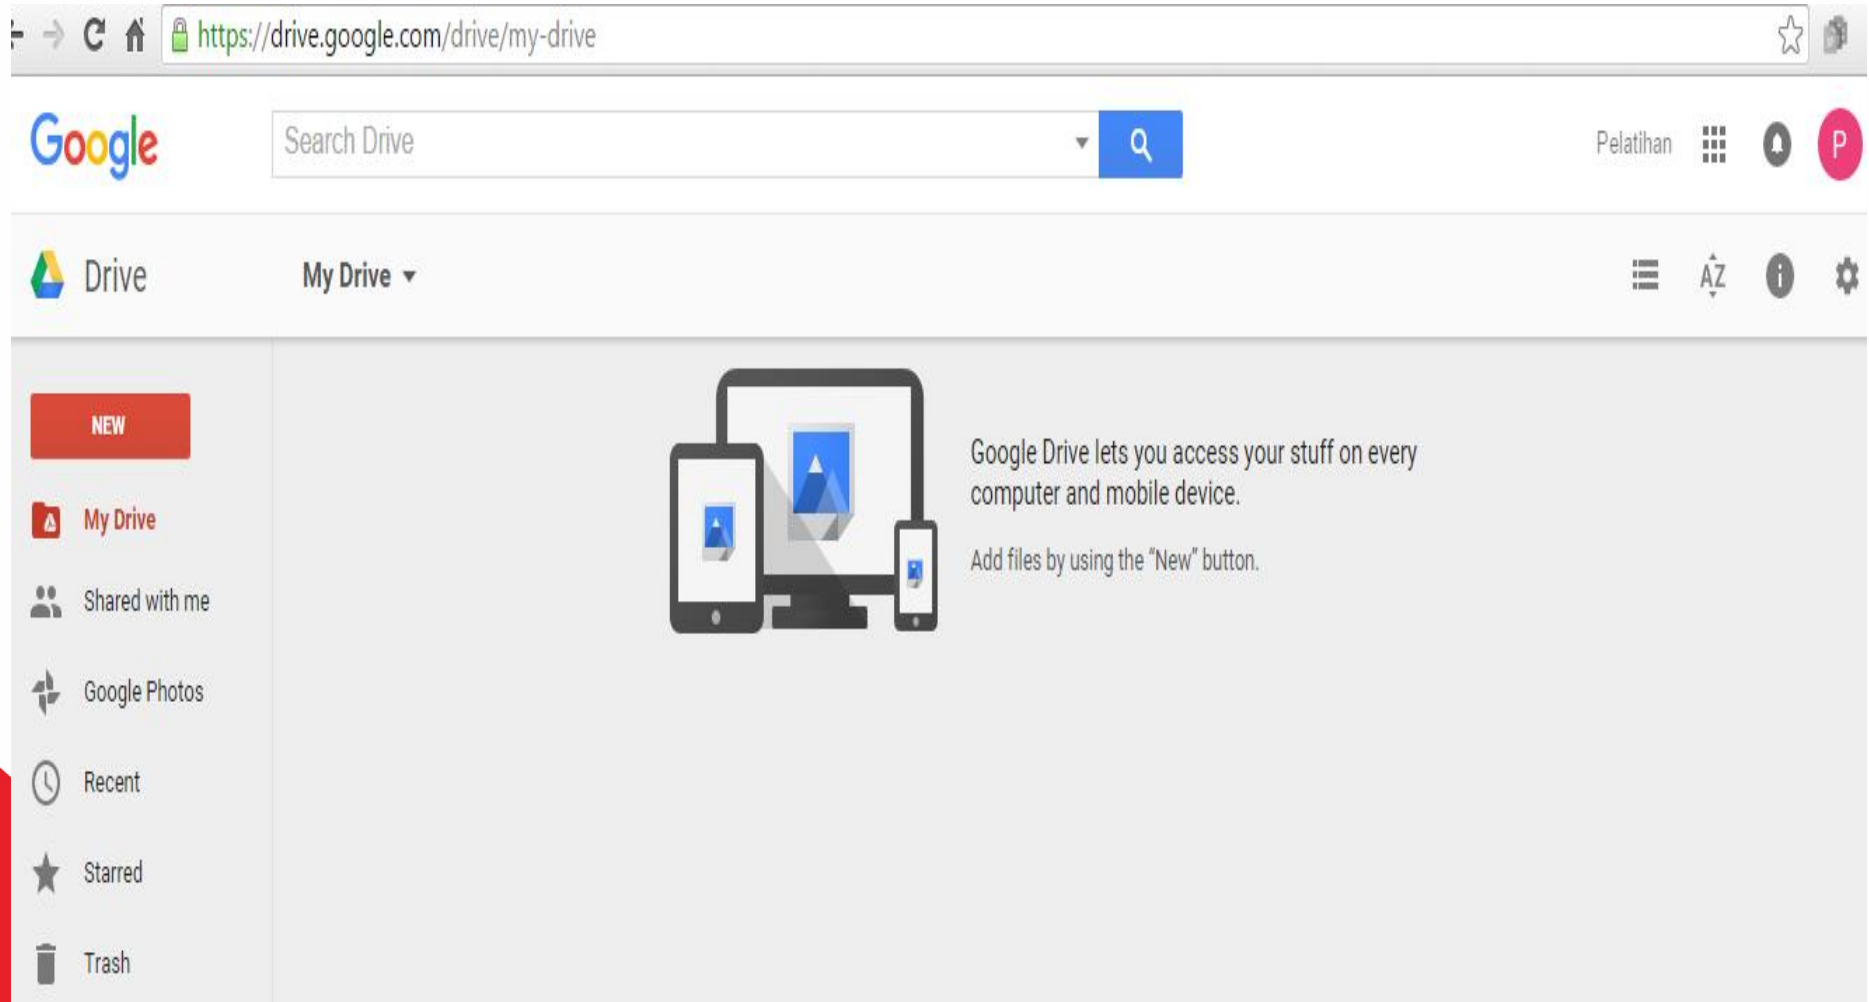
https://drive.google.com/drive/my-drive

Google

Search Drive

Pelatihan

P

Drive

My Drive

AZ

NEW

My Drive

Shared with me

Google Photos

Recent

Starred

Trash

Google Drive lets you access your stuff on every computer and mobile device.

Add files by using the "New" button.